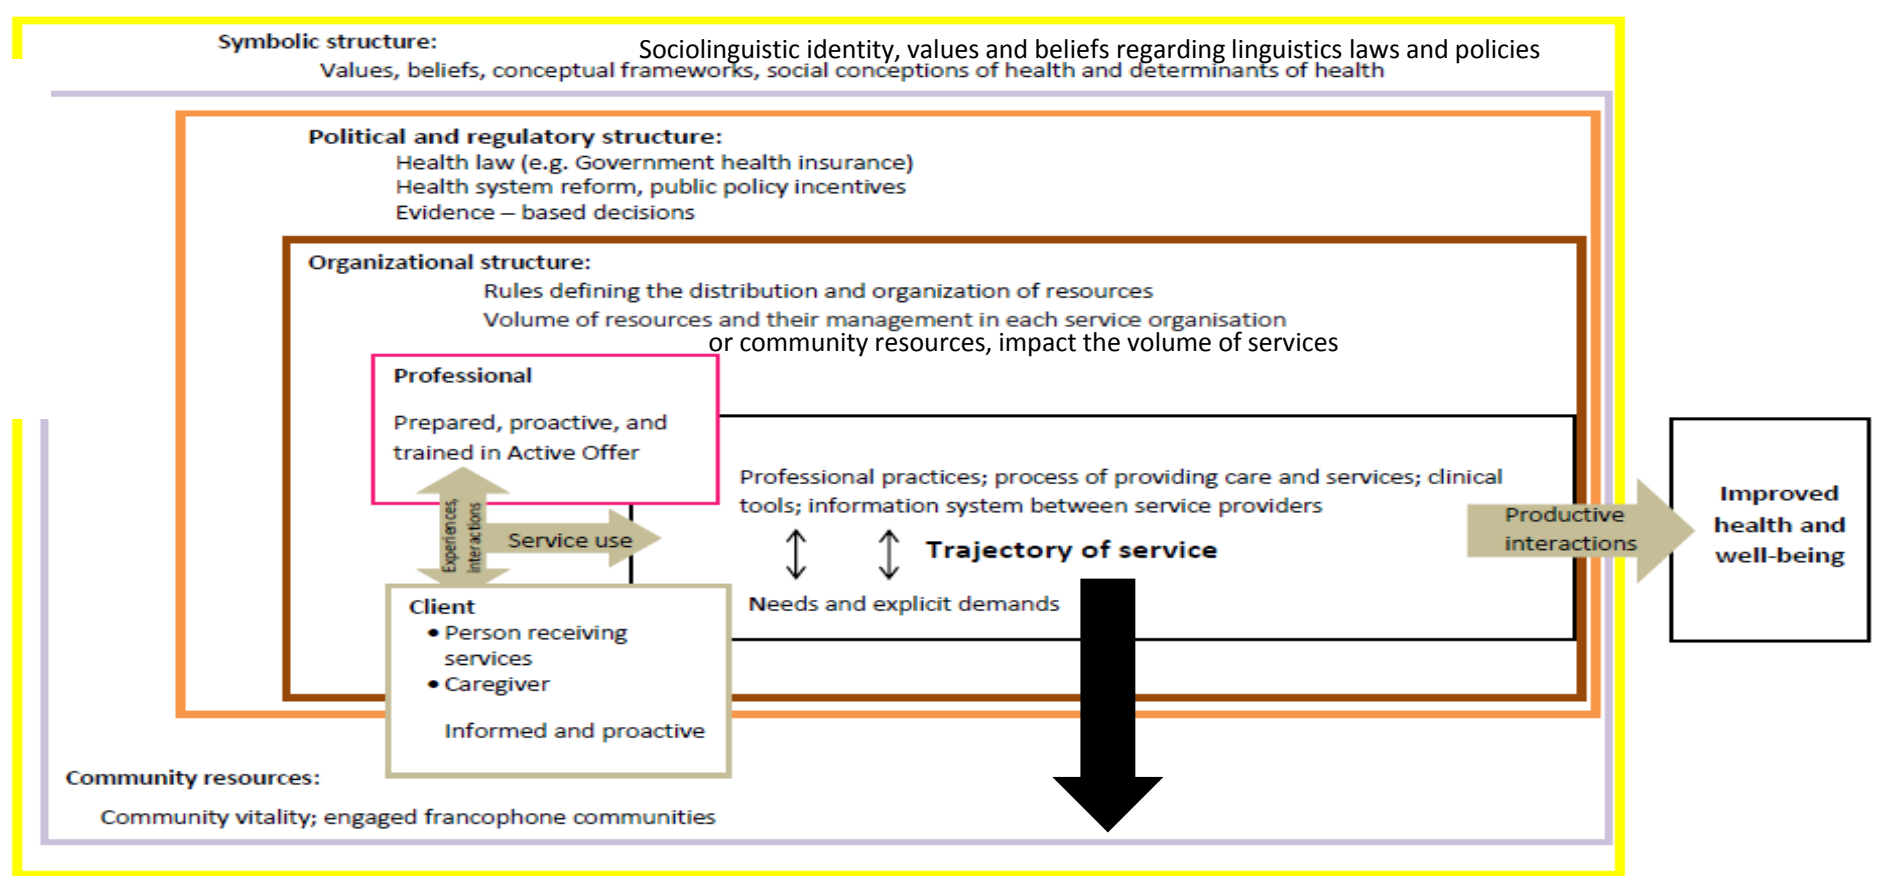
Symbolic structure:

Sociolinguistic identity, values and beliefs regarding linguistics laws and policies

Values, beliefs, conceptual frameworks, social conceptions of health and determinants of health

Political and regulatory structure:
Health law (e.g. Government health insurance)
Health system reform, public policy incentives
Evidence – based decisions

Organizational structure:
Rules defining the distribution and organization of resources
Volume of resources and their management in each service organisation
or community resources, impact the volume of services

Professional

Prepared, proactive, and trained in Active Offer

Experiences, interactions

Service use

Professional practices; process of providing care and services; clinical tools; information system between service providers

Trajectory of service

Needs and explicit demands

Client
• Person receiving services
• Caregiver

Informed and proactive

Productive interactions

Improved health and well-being

Community resources:

Community vitality; engaged francophone communities